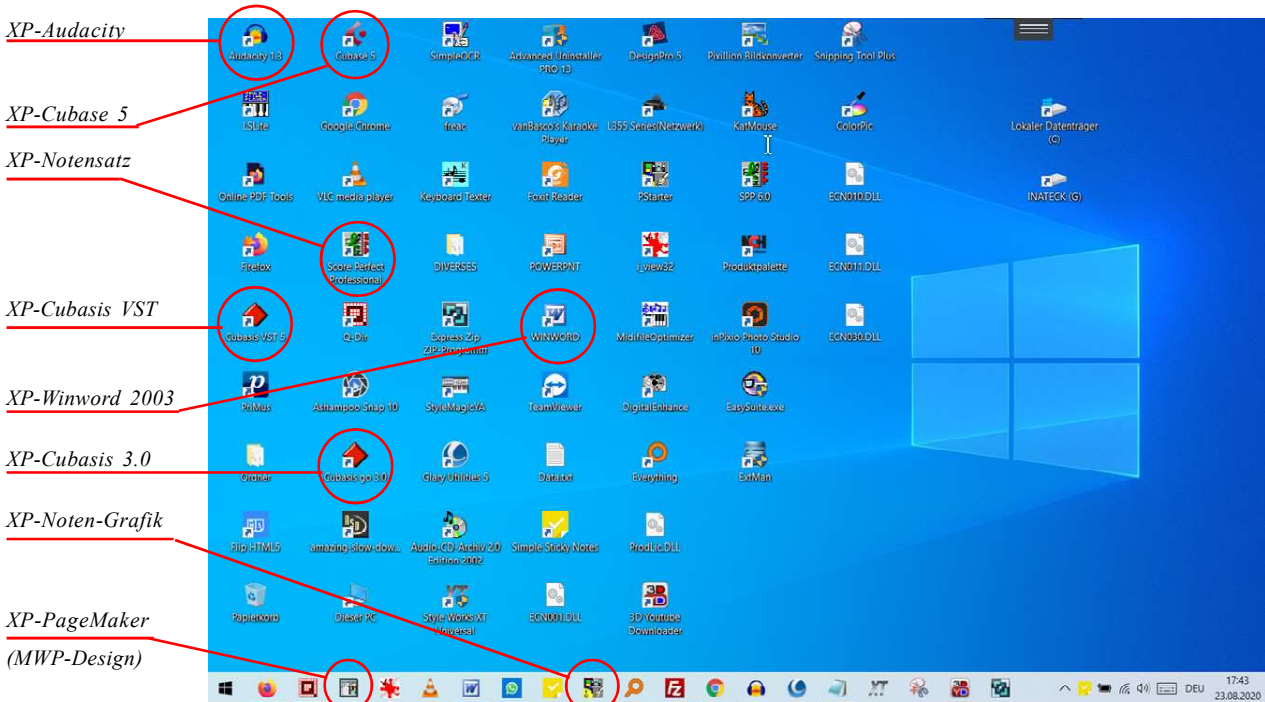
XP-Audacity

XP-Cubase 5

XP-Notensatz

XP-Cubasis VST

XP-Winword 2003

XP-Cubasis 3.0

XP-Noten-Grafik

XP-PageMaker (MWP-Design)

Audacity 1.3
Cubase 5
SimpleOCR
Advanced Uninstaller PRO 13
DesignPro 5
Pixillion Bildkonverter
Snipping Tool Plus

LSLite
Google Chrome
freac
vanBasco's Karaoke Player
L355 Series(Netzwerk)
KatMouse
ColorPic
Lokaler Datenträger (C)

Online PDF Tools
VLC media player
Keyboard Texter
Foxit Reader
PStarter
SPP 6.0
ECN010.DLL
INATECK (G)

Firefox
Score Perfect Professional
DIVERSES
POWERPNT
i_view32
Produktpalette
ECN011.DLL

Cubasis VST 5
Q-Dir
Express Zip ZIP-Programm
WINWORD
MidifileOptimizer
inPixio Photo Studio 10
ECN030.DLL

PriMus
Ashampoo Snap 10
StyleMagicYA
TeamViewer
DigitalEnhance
EasySuite.exe

Ordner
Cubasis go 3.0
Glary Utilities 5
Data.txt
Everything
ExtMan

Flip HTML5
amazing-slow-dow...
Audio-CD-Archiv 2.0 Edition 2002
Simple Sticky Notes
ProdLic.DLL

Papierkorb
Dieser PC
Style Works XT Universal
ECN001.DLL
3D Youtube Downloader

DEU
17:43
23.08.2020